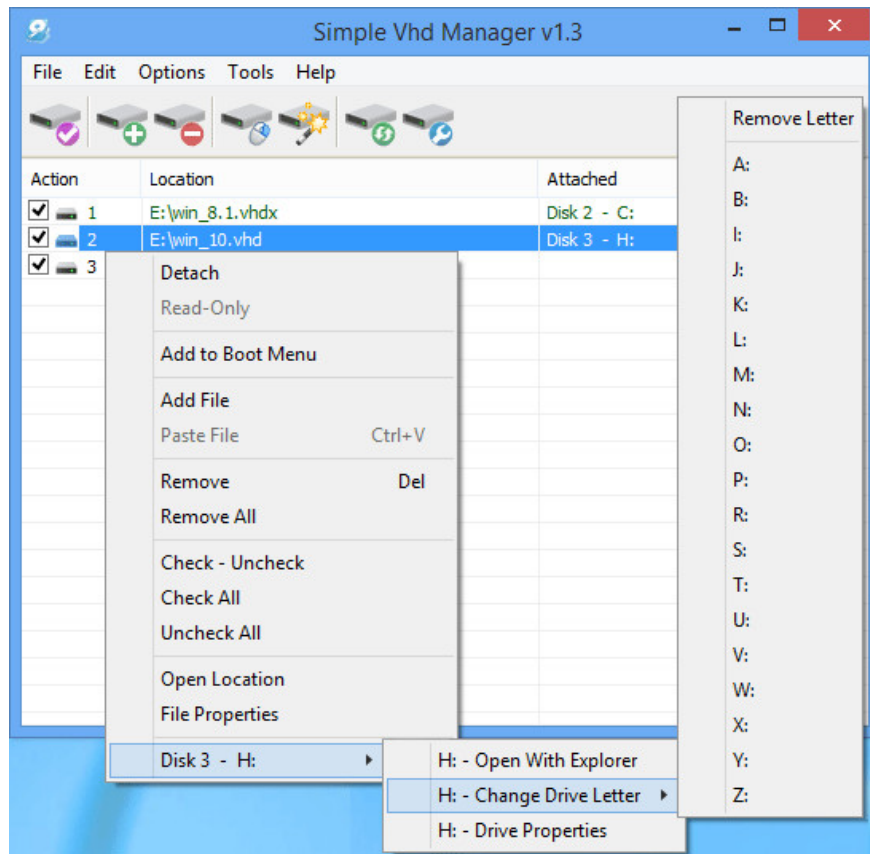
Simple Vhd Manager v1.3

File Edit Options Tools Help

| Action | Location | Attached |
|---|---|---|
| 1 | E:\win_8.1.vhdx | Disk 2 - C: |
| 2 | E:\win_10.vhd | Disk 3 - H: |
| 3 | | |

Detach
Read-Only
Add to Boot Menu
Add File
Paste File Ctrl+V
Remove Del
Remove All
Check - Uncheck
Check All
Uncheck All
Open Location
File Properties
Disk 3 - H:

H: - Open With Explorer
H: - Change Drive Letter
H: - Drive Properties

Remove Letter
A:
B:
I:
J:
K:
L:
M:
N:
O:
P:
R:
S:
T:
U:
V:
W:
X:
Y:
Z: